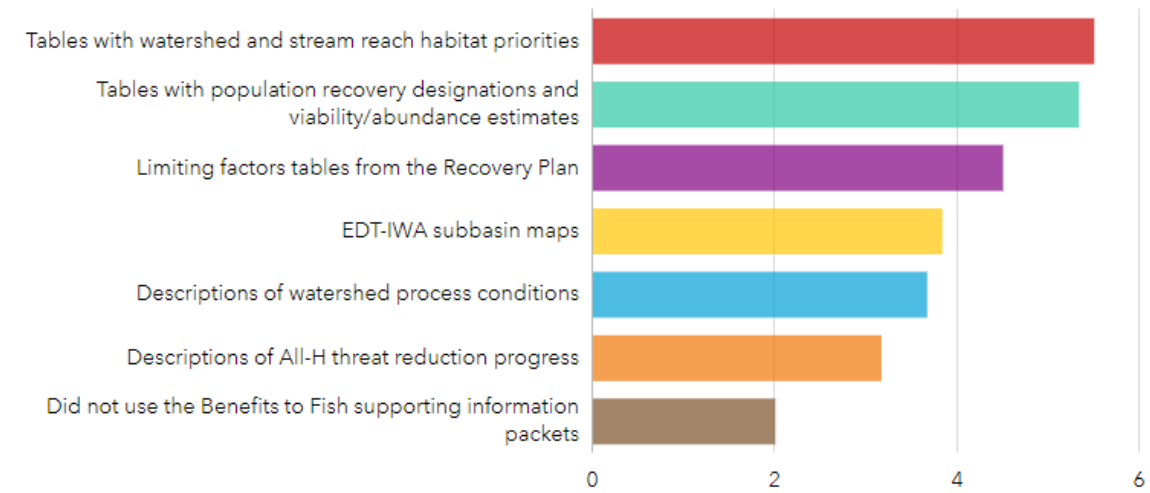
Tables with watershed and stream reach habitat priorities

Tables with population recovery designations and viability/abundance estimates

Limiting factors tables from the Recovery Plan

EDT-IWA subbasin maps

Descriptions of watershed process conditions

Descriptions of All-H threat reduction progress

Did not use the Benefits to Fish supporting information packets

0
2
4
6